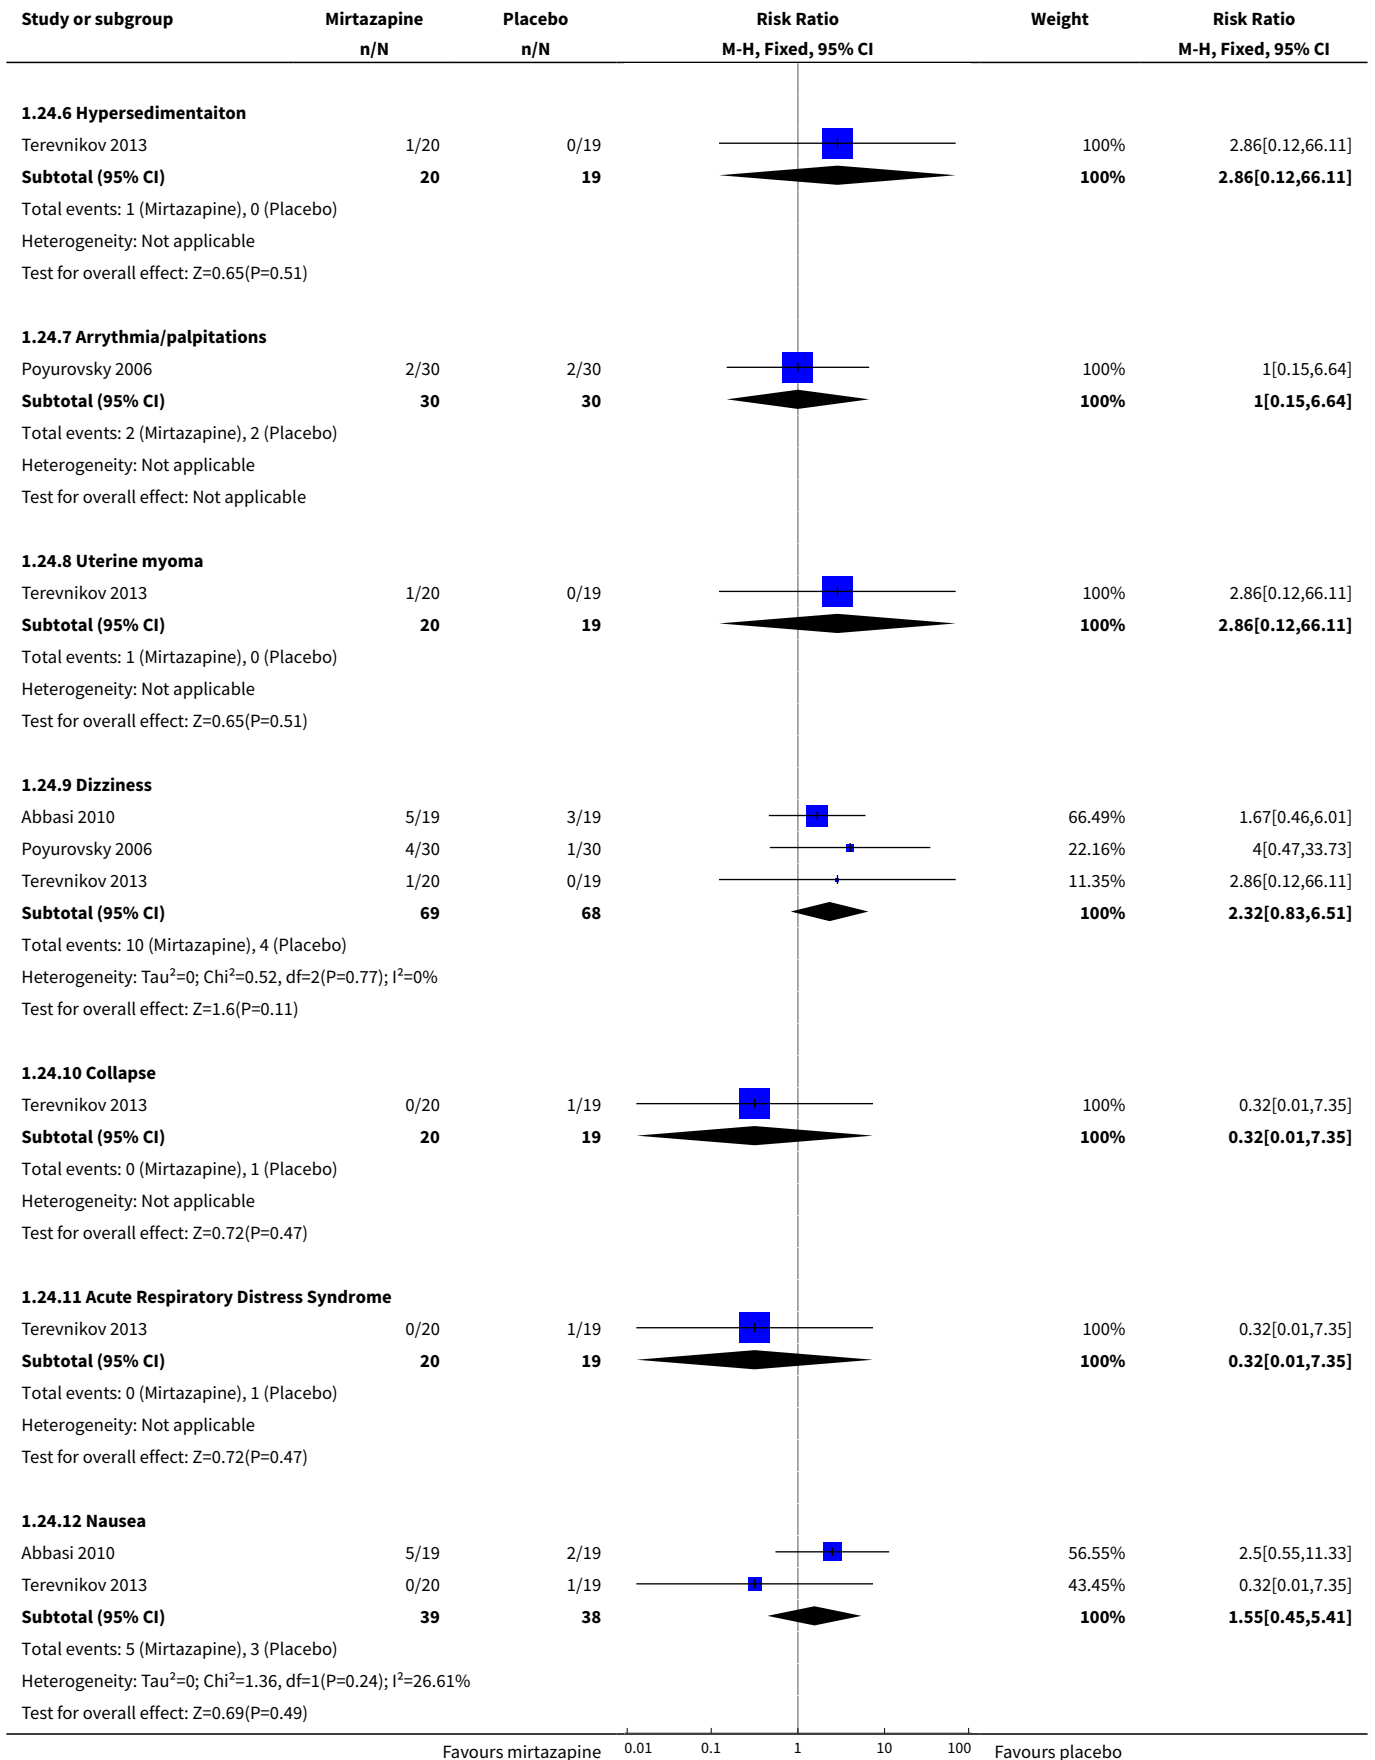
| Study or subgroup | Mirtazapine n/N | Placebo n/N | Risk Ratio M-H, Fixed, 95% CI | Weight | Risk Ratio M-H, Fixed, 95% CI |
|---|---|---|---|---|---|
| **1.24.6 Hypersedimentaiton** | | | | | |
| Terevnikov 2013 | 1/20 | 0/19 | | 100% | 2.86[0.12,66.11] |
| **Subtotal (95% CI)** | **20** | **19** | | **100%** | **2.86[0.12,66.11]** |
| Total events: 1 (Mirtazapine), 0 (Placebo) | | | | | |
| Heterogeneity: Not applicable | | | | | |
| Test for overall effect: Z=0.65(P=0.51) | | | | | |
| **1.24.7 Arrythmia/palpitations** | | | | | |
| Poyurovsky 2006 | 2/30 | 2/30 | | 100% | 1[0.15,6.64] |
| **Subtotal (95% CI)** | **30** | **30** | | **100%** | **1[0.15,6.64]** |
| Total events: 2 (Mirtazapine), 2 (Placebo) | | | | | |
| Heterogeneity: Not applicable | | | | | |
| Test for overall effect: Not applicable | | | | | |
| **1.24.8 Uterine myoma** | | | | | |
| Terevnikov 2013 | 1/20 | 0/19 | | 100% | 2.86[0.12,66.11] |
| **Subtotal (95% CI)** | **20** | **19** | | **100%** | **2.86[0.12,66.11]** |
| Total events: 1 (Mirtazapine), 0 (Placebo) | | | | | |
| Heterogeneity: Not applicable | | | | | |
| Test for overall effect: Z=0.65(P=0.51) | | | | | |
| **1.24.9 Dizziness** | | | | | |
| Abbasi 2010 | 5/19 | 3/19 | | 66.49% | 1.67[0.46,6.01] |
| Poyurovsky 2006 | 4/30 | 1/30 | | 22.16% | 4[0.47,33.73] |
| Terevnikov 2013 | 1/20 | 0/19 | | 11.35% | 2.86[0.12,66.11] |
| **Subtotal (95% CI)** | **69** | **68** | | **100%** | **2.32[0.83,6.51]** |
| Total events: 10 (Mirtazapine), 4 (Placebo) | | | | | |
| Heterogeneity: Tau$^2$=0; Chi$^2$=0.52, df=2(P=0.77); I$^2$=0% | | | | | |
| Test for overall effect: Z=1.6(P=0.11) | | | | | |
| **1.24.10 Collapse** | | | | | |
| Terevnikov 2013 | 0/20 | 1/19 | | 100% | 0.32[0.01,7.35] |
| **Subtotal (95% CI)** | **20** | **19** | | **100%** | **0.32[0.01,7.35]** |
| Total events: 0 (Mirtazapine), 1 (Placebo) | | | | | |
| Heterogeneity: Not applicable | | | | | |
| Test for overall effect: Z=0.72(P=0.47) | | | | | |
| **1.24.11 Acute Respiratory Distress Syndrome** | | | | | |
| Terevnikov 2013 | 0/20 | 1/19 | | 100% | 0.32[0.01,7.35] |
| **Subtotal (95% CI)** | **20** | **19** | | **100%** | **0.32[0.01,7.35]** |
| Total events: 0 (Mirtazapine), 1 (Placebo) | | | | | |
| Heterogeneity: Not applicable | | | | | |
| Test for overall effect: Z=0.72(P=0.47) | | | | | |
| **1.24.12 Nausea** | | | | | |
| Abbasi 2010 | 5/19 | 2/19 | | 56.55% | 2.5[0.55,11.33] |
| Terevnikov 2013 | 0/20 | 1/19 | | 43.45% | 0.32[0.01,7.35] |
| **Subtotal (95% CI)** | **39** | **38** | | **100%** | **1.55[0.45,5.41]** |
| Total events: 5 (Mirtazapine), 3 (Placebo) | | | | | |
| Heterogeneity: Tau$^2$=0; Chi$^2$=1.36, df=1(P=0.24); I$^2$=26.61% | | | | | |
| Test for overall effect: Z=0.69(P=0.49) | | | | | |

Favours mirtazapine 0.01 0.1 1 10 100 Favours placebo